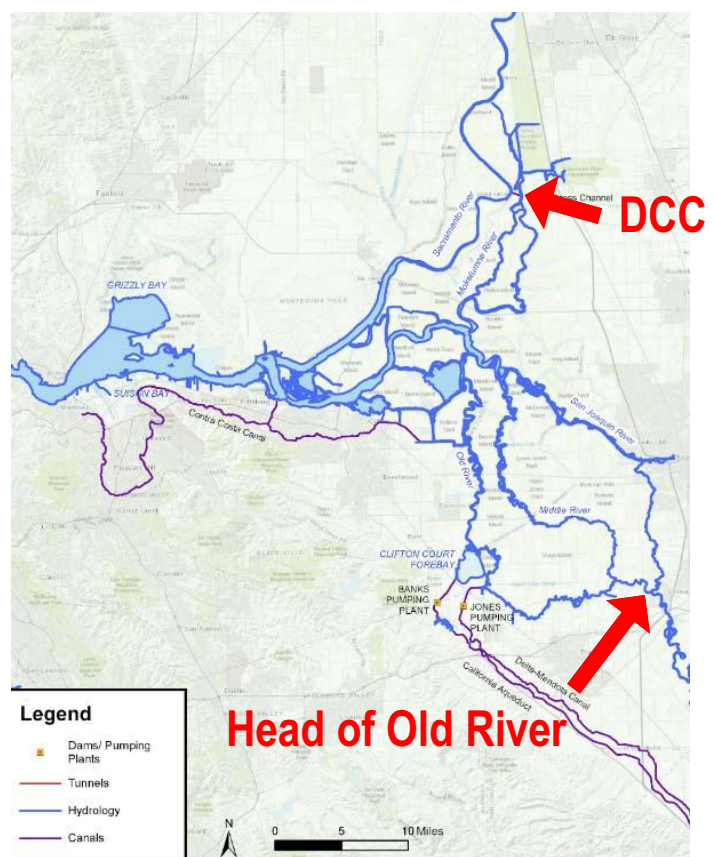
Elk Grove
Cross Channel
DCC
Sacramento River
Mokelumne River
GRIZZLY BAY
MONTEZUMA HILLS
SUISUN BAY
Contra Costa Canal
San Joaquin River
Old River
Middle River
CLIFTON COURT FOREBAY
BANKS PUMPING PLANT
JONES PUMPING PLANT
Delta-Mendota Canal
California Aqueduct
Head of Old River

Legend
Dams/ Pumping Plants
Tunnels
Hydrology
Canals
N
0 5 10 Miles